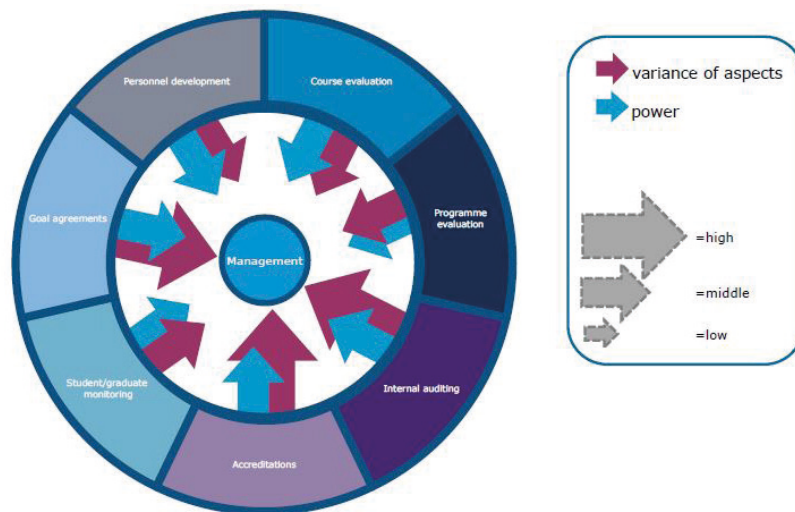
Personnel development

Course evaluation

Programme evaluation

Internal auditing

Accreditations

Student/graduate monitoring

Goal agreements

Management

variance of aspects

power

=high

=middle

=low